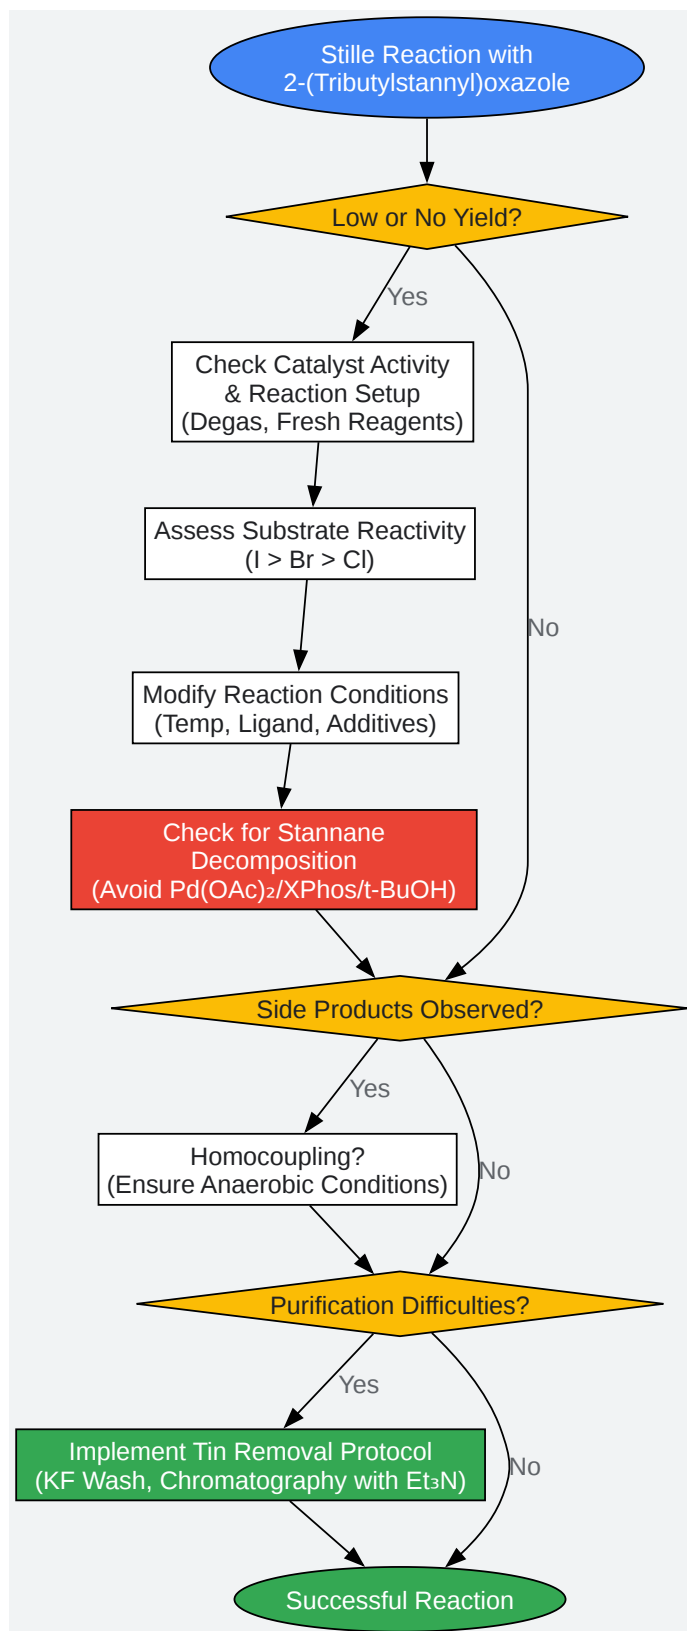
Stille Reaction with 2-(Tributylstannyl)oxazole

Low or No Yield?

Yes

Check Catalyst Activity & Reaction Setup (Degas, Fresh Reagents)

Assess Substrate Reactivity (I > Br > Cl)

Modify Reaction Conditions (Temp, Ligand, Additives)

Check for Stannane Decomposition (Avoid $Pd(OAc)_2$/XPhos/t-BuOH)

No

Side Products Observed?

Yes

Homocoupling? (Ensure Anaerobic Conditions)

No

Purification Difficulties?

Yes

Implement Tin Removal Protocol (KF Wash, Chromatography with $Et_3N$)

No

Successful Reaction